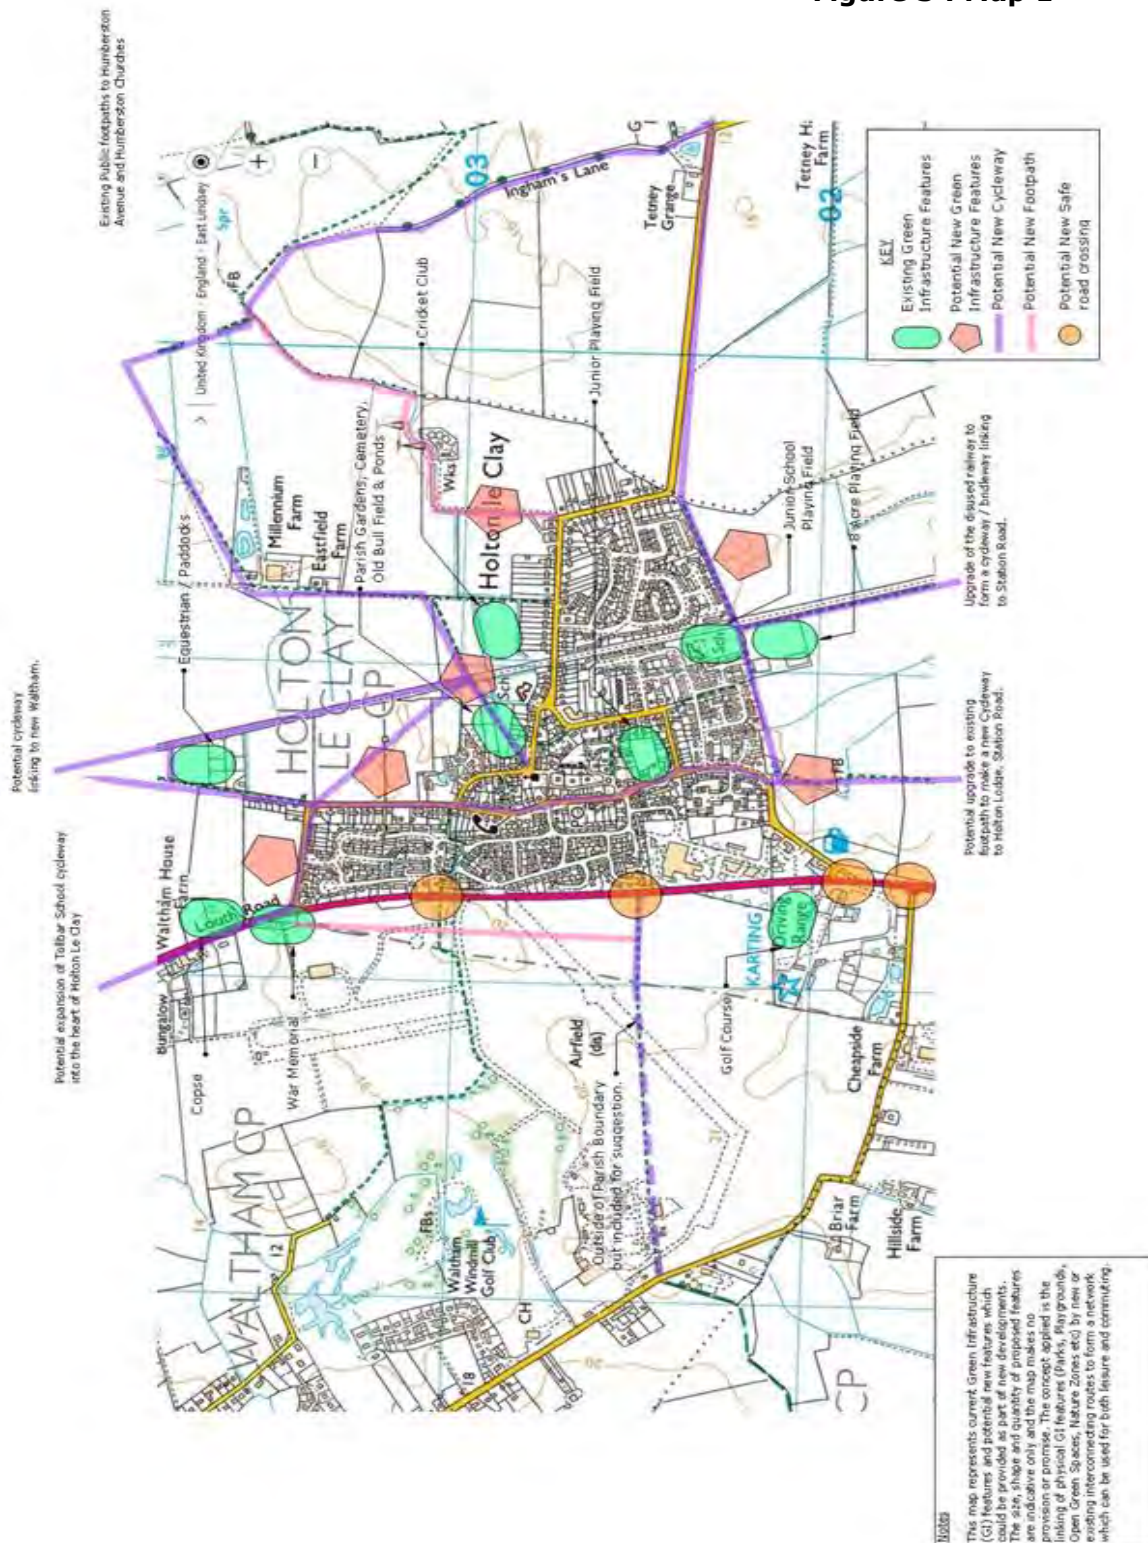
Figure 6 : Map 1

Existing Public footpaths to Humberston Avenue and Humberston Churches

Potential cycleway linking to new Waltham.

Potential expansion of Tollbar School cycleway into the heart of Holton Le Clay

Upgrade of the disused railway to form a cycleway / bridleway linking to Station Road.

Potential upgrade to existing footpath to make a new Cycleway to Holton Lodge, Station Road.

KEY
Existing Green Infrastructure Features
Potential New Green Infrastructure Features
Potential New Cycleway
Potential New Footpath
Potential New Safe road crossing

Ingham's Lane
Tetney Grange
Tetney H Farm
Cricket Club
Junior Playing Field
United Kingdom · England · East Lindsey
FB
Spr
03
02
Millennium Farm
Eastfield Farm
Parish Gardens, Cemetery, Old Bull Field & Ponds
Wks
Holton le Clay
Junior School Playing Field
8 acre Playing Field
Equestrian / Paddocks
HOLTON LE CLAY CP
Sch
FB
Waltham House Farm
Louth Road
Bungalow
Copse
War Memorial
Airfield (dis)
Outside of Parish Boundary but included for suggestion.
Golf Course
KARTING
Driving Range
Cheapside Farm
WALTHAM CP
FBs
Waltham Windmill Golf Club
CH
Briar Farm
Hillside Farm
CP

Notes
This map represents current Green Infrastructure (GI) features and potential new features which could be provided as part of new developments. The size, shape and quantity of proposed features are indicative only and the map makes no provision or promise. The concept applied is the linking of physical GI features (Parks, Playgrounds, Open Green Spaces, Nature Zones etc) by new or existing interconnecting routes to form a network which can be used for both leisure and commuting.